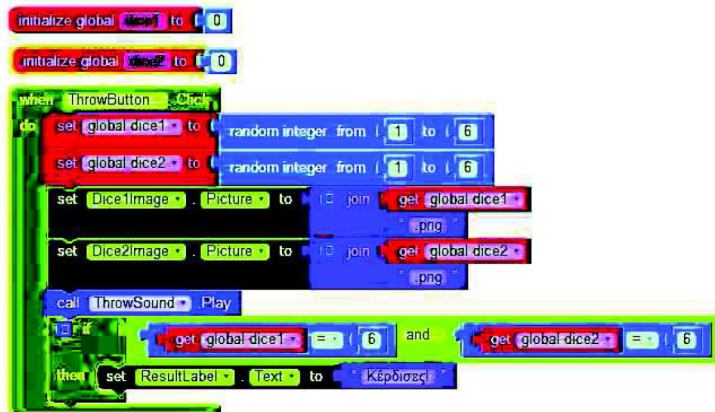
initialize global dice1 to 0

initialize global dice2 to 0

when ThrowButton .Click
do set global dice1 to random integer from 1 to 6
set global dice2 to random integer from 1 to 6
set Dice1Image . Picture to join get global dice1
" .png "
set Dice2Image . Picture to join get global dice2
" .png "
call ThrowSound .Play
if get global dice1 = 6 and get global dice2 = 6
then set ResultLabel . Text to " Κέρδισες! "